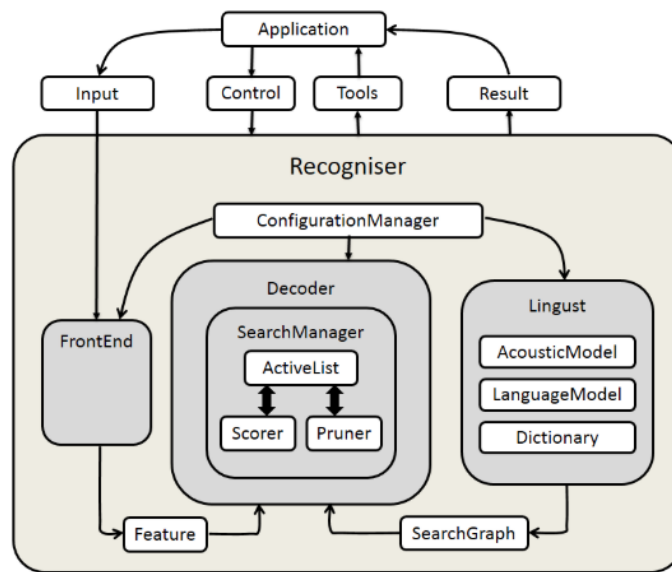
Application

Input

Control

Tools

Result

Recogniser

ConfigurationManager

Decoder

SearchManager

ActiveList

Scorer

Pruner

FrontEnd

Lingust

AcousticModel

LanguageModel

Dictionary

Feature

SearchGraph